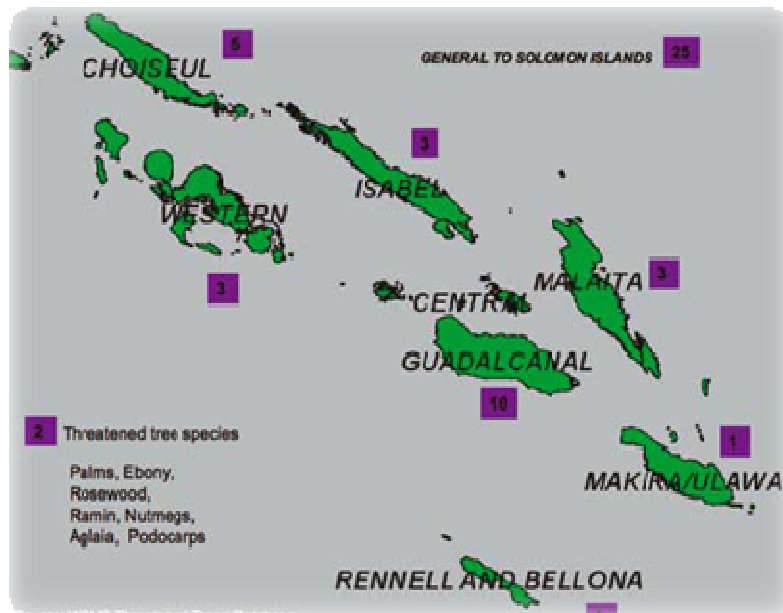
CHOISEUL
5
GENERAL TO SOLOMON ISLANDS
25
3
ISABEL
WESTERN
3
MALAITA
3
CENTRAL
GUADALCANAL
10
2 Threatened tree species
Palms, Ebony, Rosewood, Ramin, Nutmegs, Aglaia, Podocarps
1
MAKIRA/ULAWA
RENNELL AND BELLONA
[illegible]